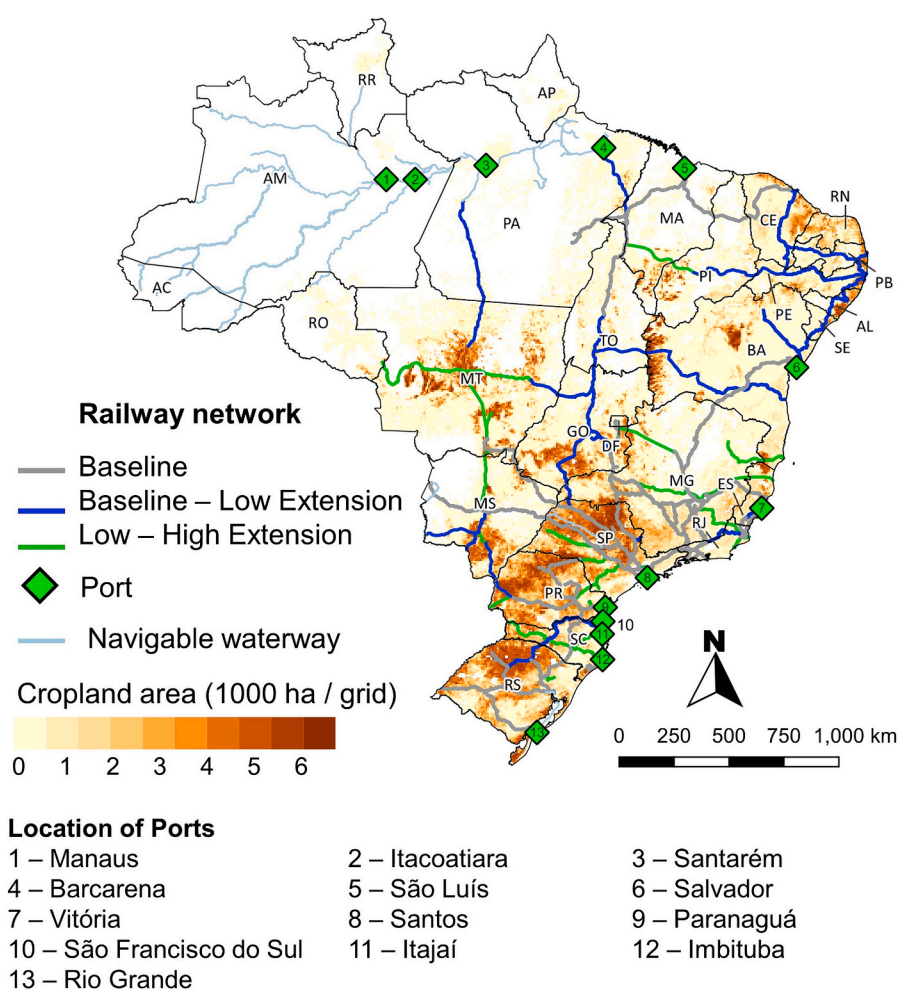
RR
AP
AM
1
2
3
4
5
PA
MA
CE
RN
PB
PI
PE
AL
SE
AC
RO
TO
BA
6
MT
Railway network
GO
DF
Baseline
MG
Baseline – Low Extension
ES
MS
7
RJ
Low – High Extension
SP
Port
8
PR
9
Navigable waterway
10
SC
11
12
N
Cropland area (1000 ha / grid)
RS
13
0 1 2 3 4 5 6
0 250 500 750 1,000 km

Location of Ports
1 – Manaus
2 – Itacoatiara
3 – Santarém
4 – Barcarena
5 – São Luís
6 – Salvador
7 – Vitória
8 – Santos
9 – Paranaguá
10 – São Francisco do Sul
11 – Itajaí
12 – Imbituba
13 – Rio Grande